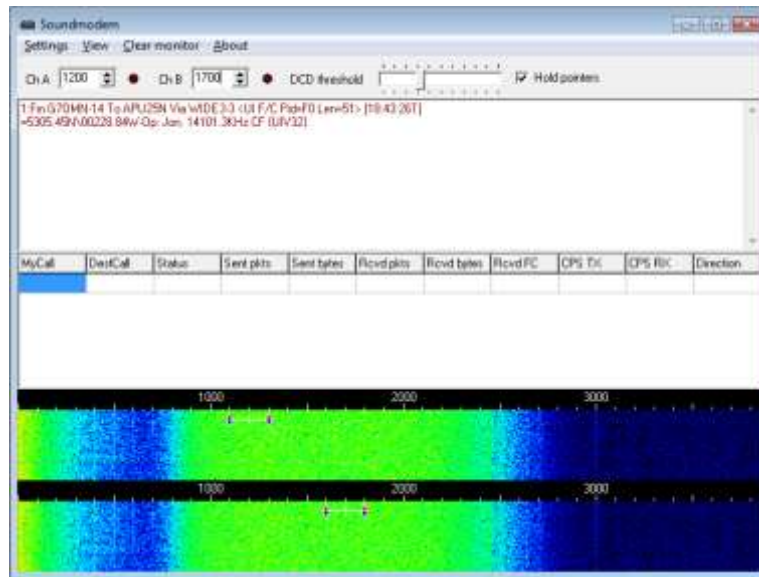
Soundmodem

Settings View Clear monitor About

Ch A 1200 Ch B 1700 DCD threshold Hold pointers

1:Fm G7OMN-14 To APU25N Via WIDE3-3 <UI F/C Pid=F0 Len=51> [18:43:26T]
=5305.45N\00228.84W-Op: Jon. 14101.3KHz CF {UIV32}

| MyCall | DestCall | Status | Sent pkts | Sent bytes | Rcvd pkts | Rcvd bytes | Rcvd FC | CPS TX | CPS RX | Direction |
|---|---|---|---|---|---|---|---|---|---|---|
| | | | | | | | | | | |

1000 2000 3000

1000 2000 3000